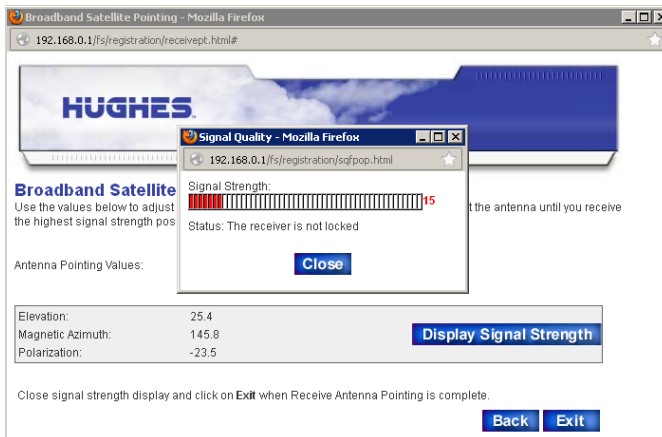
Broadband Satellite Pointing - Mozilla Firefox

192.168.0.1/fs/registration/receivept.html#

HUGHES

Broadband Satellite

Use the values below to adjust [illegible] t the antenna until you receive the highest signal strength pos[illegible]

Antenna Pointing Values:

Signal Quality - Mozilla Firefox

192.168.0.1/fs/registration/sqfpop.html

Signal Strength:

15

Status: The receiver is not locked

Close

| Elevation: | 25.4 |
|---|---|
| Magnetic Azimuth: | 145.8 |
| Polarization: | -23.5 |

Display Signal Strength

Close signal strength display and click on Exit when Receive Antenna Pointing is complete.

Back Exit